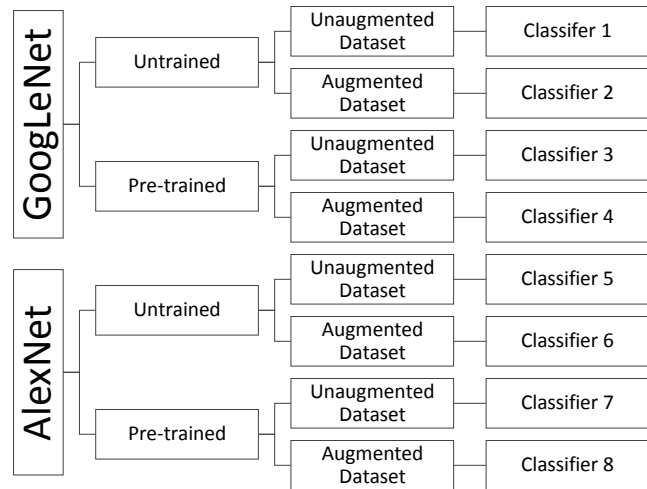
GoogLeNet

Untrained

Unaugmented Dataset

Classifer 1

Augmented Dataset

Classifier 2

Pre-trained

Unaugmented Dataset

Classifier 3

Augmented Dataset

Classifier 4

AlexNet

Untrained

Unaugmented Dataset

Classifier 5

Augmented Dataset

Classifier 6

Pre-trained

Unaugmented Dataset

Classifier 7

Augmented Dataset

Classifier 8